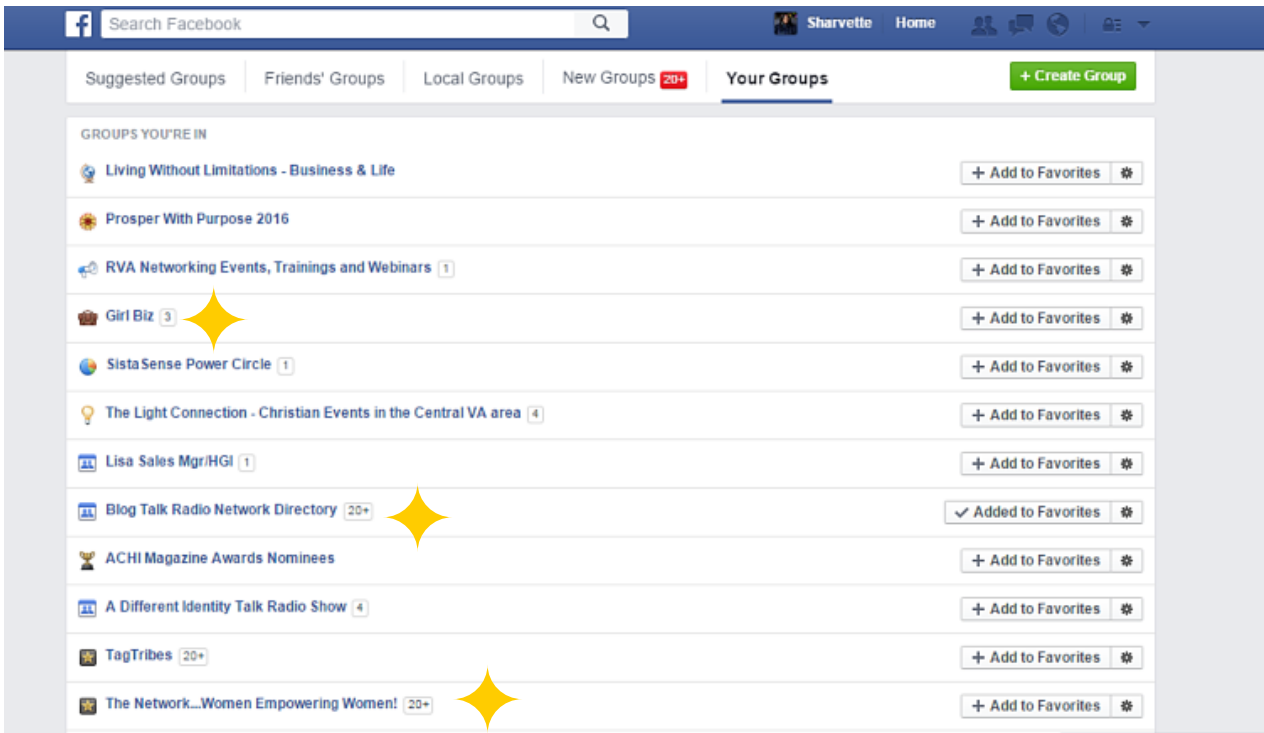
f Search Facebook

Sharvette Home

Suggested Groups | Friends' Groups | Local Groups | New Groups 20+ | Your Groups

+ Create Group

GROUPS YOU'RE IN

Living Without Limitations - Business & Life — + Add to Favorites

Prosper With Purpose 2016 — + Add to Favorites

RVA Networking Events, Trainings and Webinars 1 — + Add to Favorites

Girl Biz 3 — + Add to Favorites

SistaSense Power Circle 1 — + Add to Favorites

The Light Connection - Christian Events in the Central VA area 4 — + Add to Favorites

Lisa Sales Mgr/HGI 1 — + Add to Favorites

Blog Talk Radio Network Directory 20+ — ✓ Added to Favorites

ACHI Magazine Awards Nominees — + Add to Favorites

A Different Identity Talk Radio Show 4 — + Add to Favorites

TagTribes 20+ — + Add to Favorites

The Network...Women Empowering Women! 20+ — + Add to Favorites